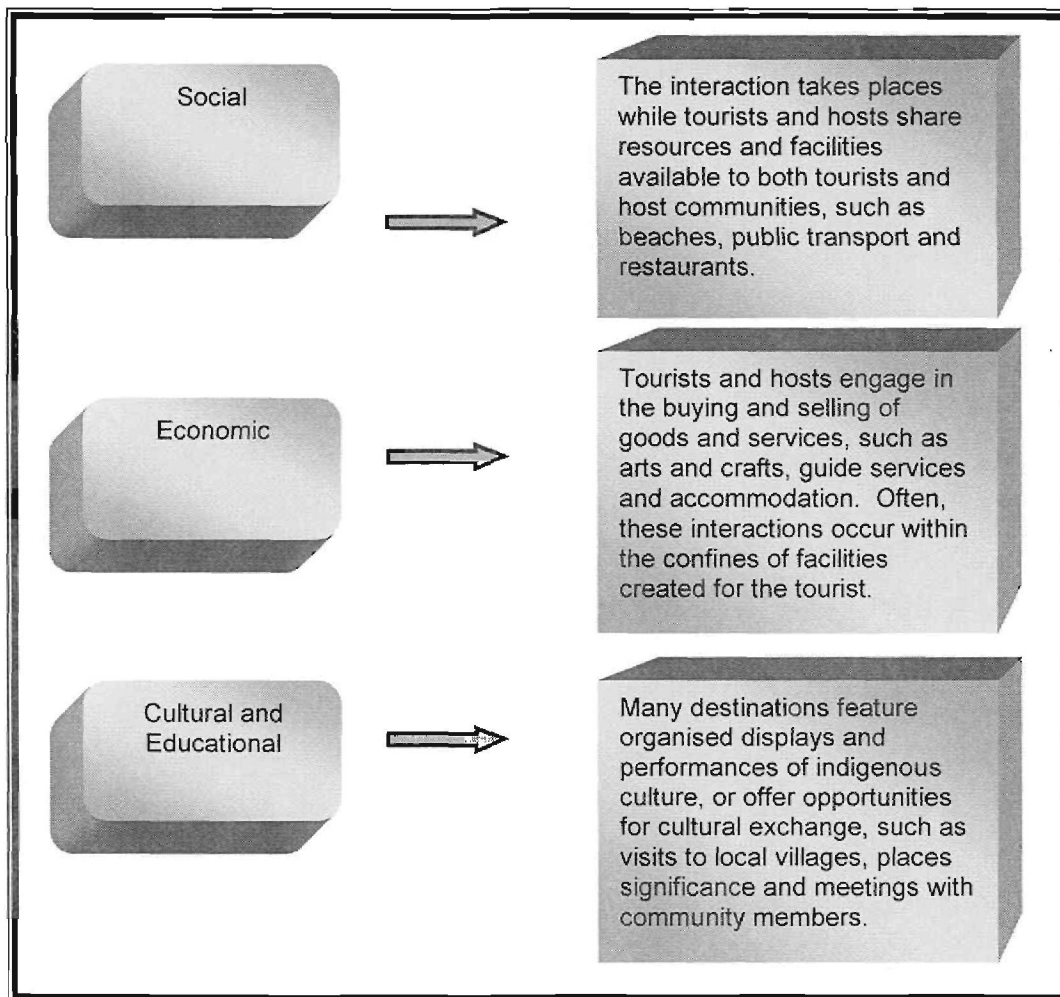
Social

The interaction takes places while tourists and hosts share resources and facilities available to both tourists and host communities, such as beaches, public transport and restaurants.

Economic

Tourists and hosts engage in the buying and selling of goods and services, such as arts and crafts, guide services and accommodation. Often, these interactions occur within the confines of facilities created for the tourist.

Cultural and Educational

Many destinations feature organised displays and performances of indigenous culture, or offer opportunities for cultural exchange, such as visits to local villages, places significance and meetings with community members.